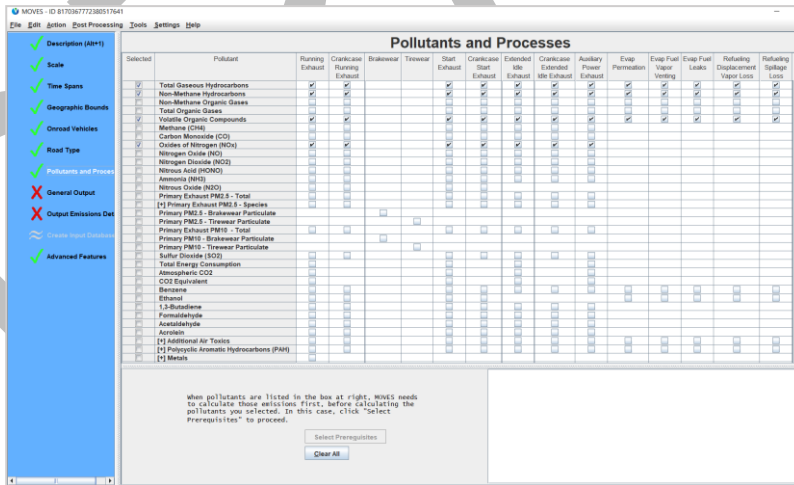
MOVES - ID 8170367772380517641

File Edit Action Post Processing Tools Settings Help

Description (Alt+1)
Scale
Time Spans
Geographic Bounds
Onroad Vehicles
Road Type
Pollutants and Proces
General Output
Output Emissions Det
Create Input Database
Advanced Features

Pollutants and Processes

| Selected | Pollutant | Running Exhaust | Crankcase Running Exhaust | Brakewear | Tirewear | Start Exhaust | Crankcase Start Exhaust | Extended Idle Exhaust | Crankcase Extended Idle Exhaust | Auxiliary Power Exhaust | Evap Permeation | Evap Fuel Vapor Venting | Evap Fuel Leaks | Refueling Displacement Vapor Loss | Refueling Spillage Loss |
|---|---|---|---|---|---|---|---|---|---|---|---|---|---|---|---|
| ☑ | Total Gaseous Hydrocarbons | ☑ | ☑ | | | ☑ | ☑ | ☑ | ☑ | ☑ | ☑ | ☑ | ☑ | ☑ | ☑ |
| ☑ | Non-Methane Hydrocarbons | ☑ | ☑ | | | ☑ | ☑ | ☑ | ☑ | ☑ | ☑ | ☑ | ☑ | ☑ | ☑ |
| ☐ | Non-Methane Organic Gases | | | | | | | | | | | | | | |
| ☐ | Total Organic Gases | | | | | | | | | | | | | | |
| ☑ | Volatile Organic Compounds | ☑ | ☑ | | | ☑ | ☑ | ☑ | ☑ | ☑ | ☑ | ☑ | ☑ | ☑ | ☑ |
| ☐ | Methane (CH4) | | | | | | | | | | | | | | |
| ☐ | Carbon Monoxide (CO) | | | | | | | | | | | | | | |
| ☑ | Oxides of Nitrogen (NOx) | ☑ | ☑ | | | ☑ | ☑ | ☑ | ☑ | ☑ | | | | | |
| ☐ | Nitrogen Oxide (NO) | | | | | | | | | | | | | | |
| ☐ | Nitrogen Dioxide (NO2) | | | | | | | | | | | | | | |
| ☐ | Nitrous Acid (HONO) | | | | | | | | | | | | | | |
| ☐ | Ammonia (NH3) | | | | | | | | | | | | | | |
| ☐ | Nitrous Oxide (N2O) | | | | | | | | | | | | | | |
| ☐ | Primary Exhaust PM2.5 - Total | | | | | | | | | | | | | | |
| ☐ | [+] Primary Exhaust PM2.5 - Species | | | | | | | | | | | | | | |
| ☐ | Primary PM2.5 - Brakewear Particulate | | | | | | | | | | | | | | |
| ☐ | Primary PM2.5 - Tirewear Particulate | | | | | | | | | | | | | | |
| ☐ | Primary Exhaust PM10 - Total | | | | | | | | | | | | | | |
| ☐ | Primary PM10 - Brakewear Particulate | | | | | | | | | | | | | | |
| ☐ | Primary PM10 - Tirewear Particulate | | | | | | | | | | | | | | |
| ☐ | Sulfur Dioxide (SO2) | | | | | | | | | | | | | | |
| ☐ | Total Energy Consumption | | | | | | | | | | | | | | |
| ☐ | Atmospheric CO2 | | | | | | | | | | | | | | |
| ☐ | CO2 Equivalent | | | | | | | | | | | | | | |
| ☐ | Benzene | | | | | | | | | | | | | | |
| ☐ | Ethanol | | | | | | | | | | | | | | |
| ☐ | 1,3-Butadiene | | | | | | | | | | | | | | |
| ☐ | Formaldehyde | | | | | | | | | | | | | | |
| ☐ | Acetaldehyde | | | | | | | | | | | | | | |
| ☐ | Acrolein | | | | | | | | | | | | | | |
| ☐ | [+] Additional Air Toxics | | | | | | | | | | | | | | |
| ☐ | [+] Polycyclic Aromatic Hydrocarbons (PAH) | | | | | | | | | | | | | | |
| ☐ | [+] Metals | | | | | | | | | | | | | | |

When pollutants are listed in the box at right, MOVES needs to calculate those emissions first, before calculating the pollutants you selected. In this case, click "Select Prerequisites" to proceed.

Select Prerequisites
Clear All